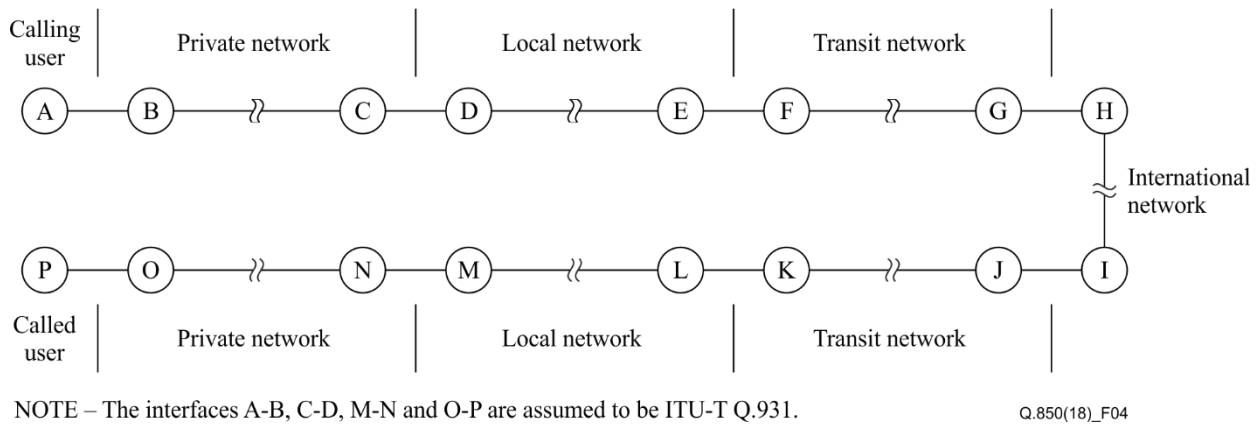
Calling user
Private network
Local network
Transit network

A B C D E F G H

International network

P O N M L K J I

Called user
Private network
Local network
Transit network

NOTE – The interfaces A-B, C-D, M-N and O-P are assumed to be ITU-T Q.931.

Q.850(18)_F04